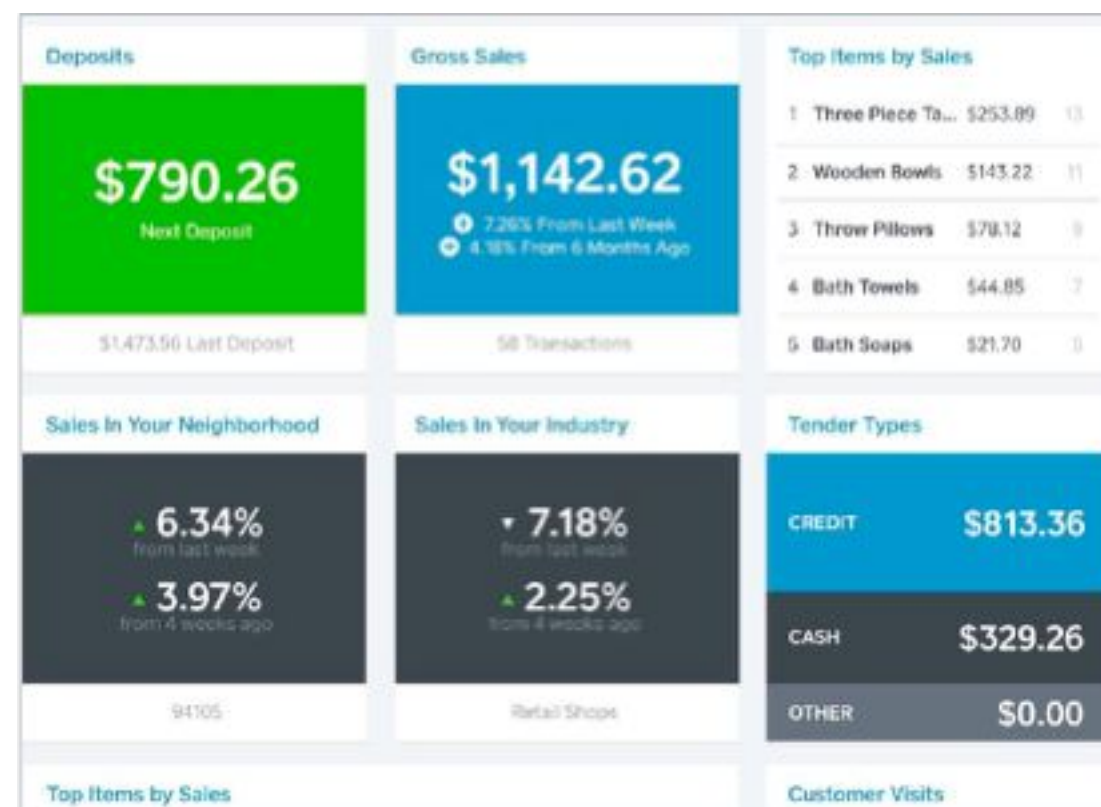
Deposits

$790.26

Next Deposit

$1,473.56 Last Deposit

Gross Sales

$1,142.62

7.26% From Last Week

4.18% From 6 Months Ago

58 Transactions

Top Items by Sales

| 1 | Three Piece Ta... | $253.89 | 13 |
|---|---|---|---|
| 2 | Wooden Bowls | $143.22 | 11 |
| 3 | Throw Pillows | $78.12 | 9 |
| 4 | Bath Towels | $44.85 | 7 |
| 5 | Bath Soaps | $21.70 | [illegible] |

Sales In Your Neighborhood

6.34%

from last week

3.97%

from 4 weeks ago

94105

Sales In Your Industry

7.18%

from last week

2.25%

from 4 weeks ago

Retail Shops

Tender Types

CREDIT $813.36

CASH $329.26

OTHER $0.00

Top Items by Sales

Customer Visits